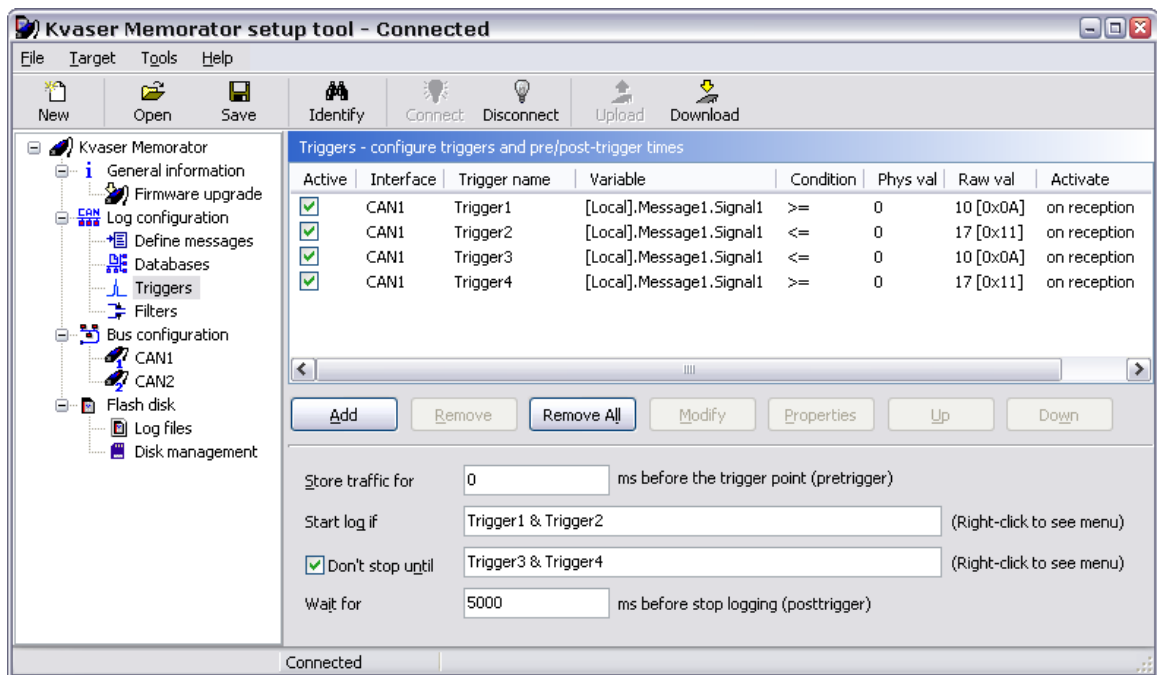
Kvaser Memorator setup tool - Connected

File Target Tools Help

New Open Save Identify Connect Disconnect Upload Download

Kvaser Memorator
General information
Firmware upgrade
Log configuration
Define messages
Databases
Triggers
Filters
Bus configuration
CAN1
CAN2
Flash disk
Log files
Disk management

Triggers - configure triggers and pre/post-trigger times

| Active | Interface | Trigger name | Variable | Condition | Phys val | Raw val | Activate |
|---|---|---|---|---|---|---|---|
| ✓ | CAN1 | Trigger1 | [Local].Message1.Signal1 | >= | 0 | 10 [0x0A] | on reception |
| ✓ | CAN1 | Trigger2 | [Local].Message1.Signal1 | <= | 0 | 17 [0x11] | on reception |
| ✓ | CAN1 | Trigger3 | [Local].Message1.Signal1 | <= | 0 | 10 [0x0A] | on reception |
| ✓ | CAN1 | Trigger4 | [Local].Message1.Signal1 | >= | 0 | 17 [0x11] | on reception |

Add Remove Remove All Modify Properties Up Down

Store traffic for 0 ms before the trigger point (pretrigger)

Start log if Trigger1 & Trigger2 (Right-click to see menu)

Don't stop until Trigger3 & Trigger4 (Right-click to see menu)

Wait for 5000 ms before stop logging (posttrigger)

Connected